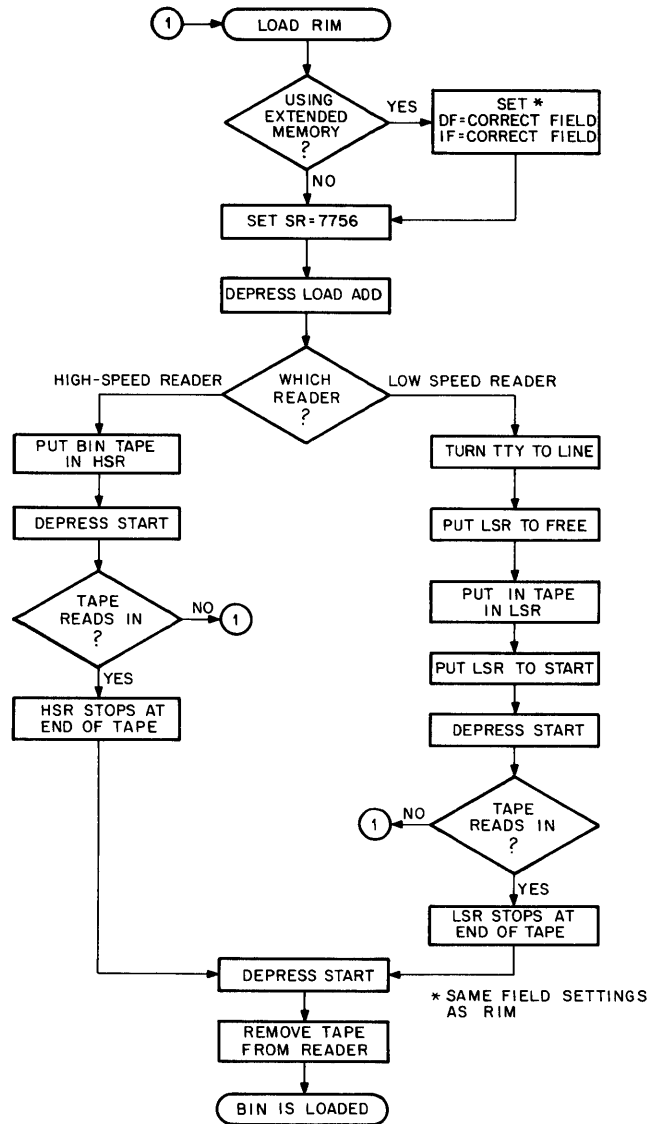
1

LOAD RIM

USING EXTENDED MEMORY ?

YES

SET * DF=CORRECT FIELD IF=CORRECT FIELD

NO

SET SR=7756

DEPRESS LOAD ADD

HIGH-SPEED READER

WHICH READER ?

LOW SPEED READER

PUT BIN TAPE IN HSR

DEPRESS START

TAPE READS IN ?

NO

1

YES

HSR STOPS AT END OF TAPE

TURN TTY TO LINE

PUT LSR TO FREE

PUT IN TAPE IN LSR

PUT LSR TO START

DEPRESS START

1

NO

TAPE READS IN ?

YES

LSR STOPS AT END OF TAPE

DEPRESS START

* SAME FIELD SETTINGS AS RIM

REMOVE TAPE FROM READER

BIN IS LOADED